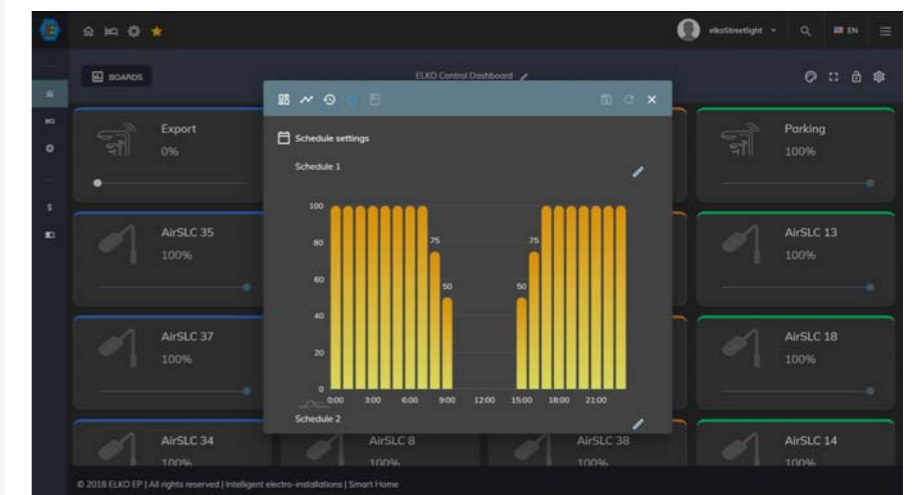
elkoStreetlight EN

BOARDS

ELKO Control Dashboard

Export
0%

Parking
100%

AirSLC 35
100%

AirSLC 13
100%

AirSLC 37
100%

AirSLC 18
100%

AirSLC 34
100%

AirSLC 8
100%

AirSLC 38
100%

AirSLC 14
100%

Schedule settings

Schedule 1

100
80
60
40
20
0

75
50
50
75

0:00 3:00 6:00 9:00 12:00 15:00 18:00 21:00

Schedule 2

© 2018 ELKO EP | All rights reserved | Intelligent electro-installations | Smart Home